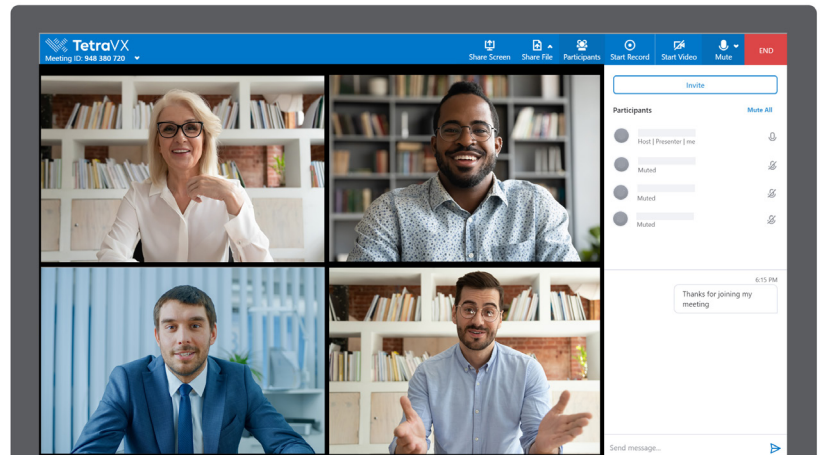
TetraVX
Meeting ID: 948 380 720

Share Screen
Share File
Participants
Start Record
Start Video
Mute
END

Invite

Participants
Mute All

Host | Presenter | me
Muted
Muted
Muted

6:15 PM
Thanks for joining my meeting

Send message...